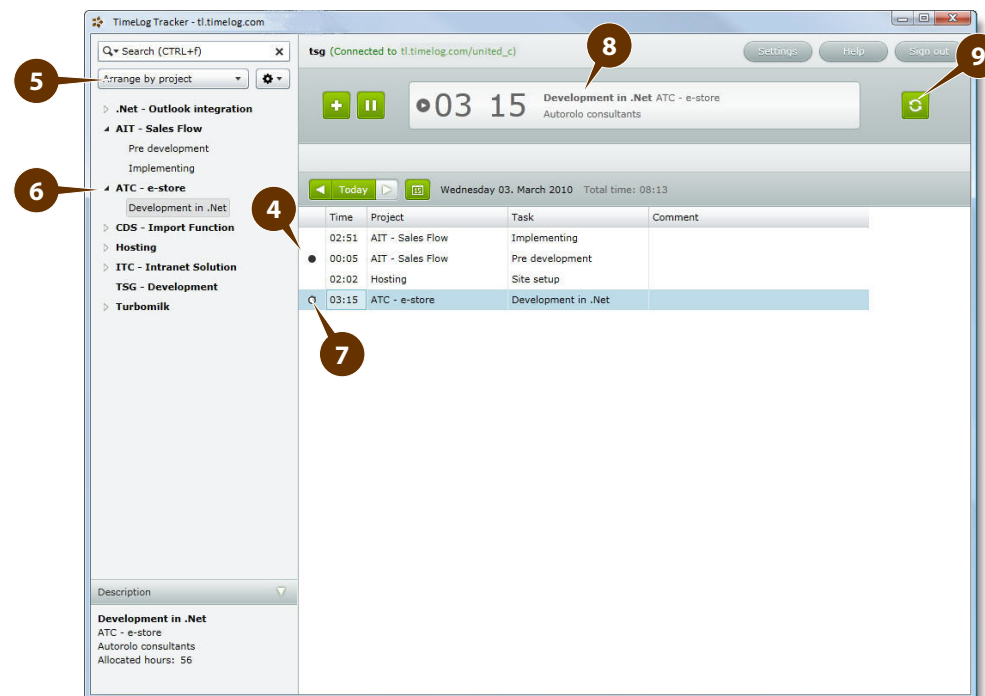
TimeLog Tracker - tl.timelog.com

Search (CTRL+f)

Arrange by project

.Net - Outlook integration
AIT - Sales Flow
Pre development
Implementing
ATC - e-store
Development in .Net
CDS - Import Function
Hosting
ITC - Intranet Solution
TSG - Development
Turbomilk

Description
Development in .Net
ATC - e-store
Autorolo consultants
Allocated hours: 56

tsg (Connected to tl.timelog.com/united_c)

Settings Help Sign out

03 15 Development in .Net ATC - e-store
Autorolo consultants

Today Wednesday 03. March 2010 Total time: 08:13

| Time | Project | Task | Comment |
|---|---|---|---|
| 02:51 | AIT - Sales Flow | Implementing | |
| 00:05 | AIT - Sales Flow | Pre development | |
| 02:02 | Hosting | Site setup | |
| 03:15 | ATC - e-store | Development in .Net | |

5
6
4
7
8
9